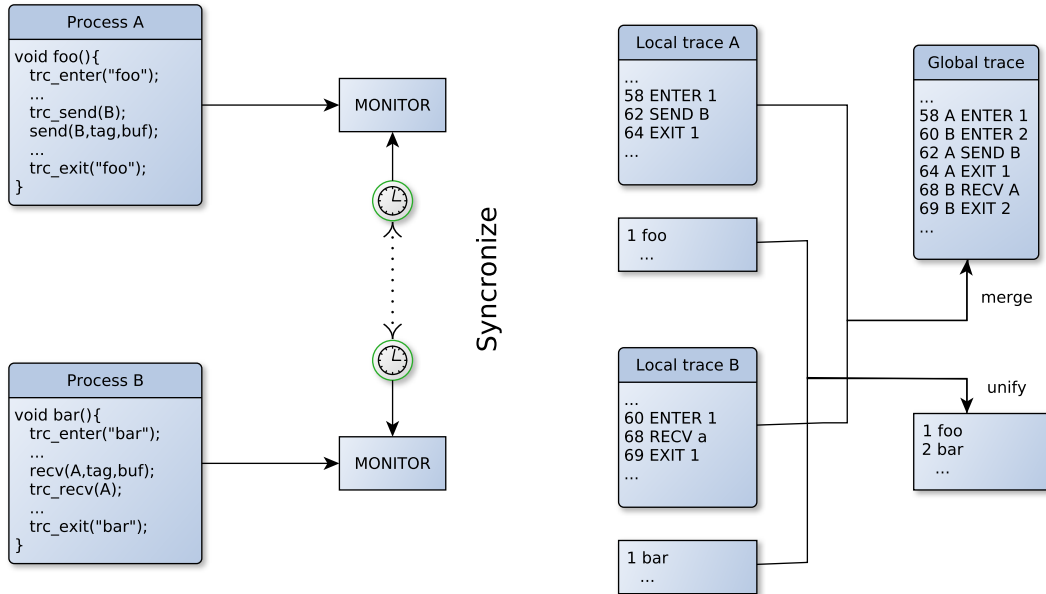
Process A

void foo(){
trc_enter("foo");
...
trc_send(B);
send(B,tag,buf);
...
trc_exit("foo");
}

MONITOR

Process B

void bar(){
trc_enter("bar");
...
recv(A,tag,buf);
trc_recv(A);
...
trc_exit("bar");
}

MONITOR

Syncronize

Local trace A

...
58 ENTER 1
62 SEND B
64 EXIT 1
...

1 foo
...

Local trace B

...
60 ENTER 1
68 RECV a
69 EXIT 1
...

1 bar
...

Global trace

...
58 A ENTER 1
60 B ENTER 2
62 A SEND B
64 A EXIT 1
68 B RECV A
69 B EXIT 2
...

merge

unify

1 foo
2 bar
...